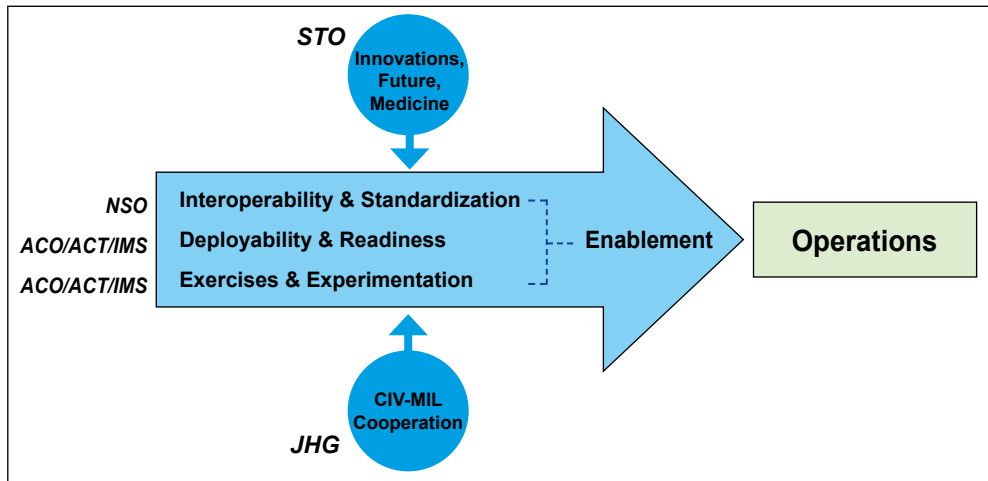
STO

Innovations, Future, Medicine

NSO
ACO/ACT/IMS
ACO/ACT/IMS

Interoperability & Standardization
Deployability & Readiness
Exercises & Experimentation

Enablement

Operations

CIV-MIL Cooperation

JHG